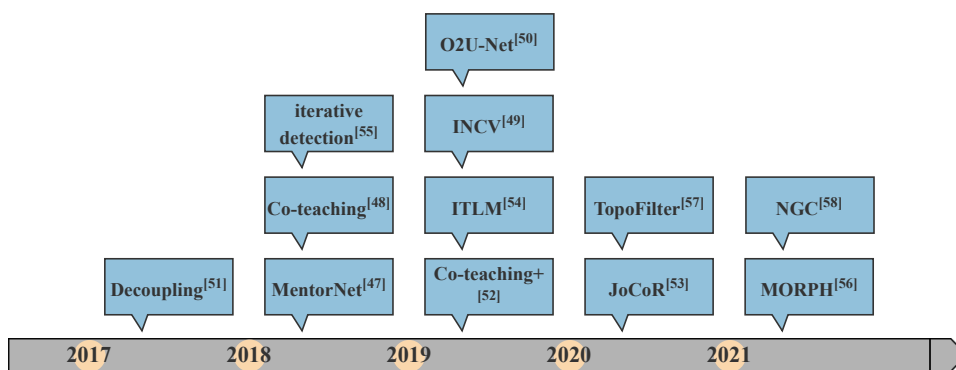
O2U-Net$^{[50]}$

iterative detection$^{[55]}$

INCV$^{[49]}$

Co-teaching$^{[48]}$

ITLM$^{[54]}$

TopoFilter$^{[57]}$

NGC$^{[58]}$

Decoupling$^{[51]}$

MentorNet$^{[47]}$

Co-teaching+ $^{[52]}$

JoCoR$^{[53]}$

MORPH$^{[56]}$

2017 2018 2019 2020 2021